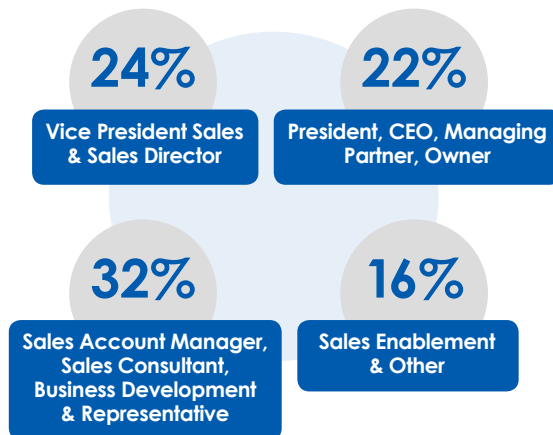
24%

Vice President Sales & Sales Director

22%

President, CEO, Managing Partner, Owner

32%

Sales Account Manager, Sales Consultant, Business Development & Representative

16%

Sales Enablement & Other